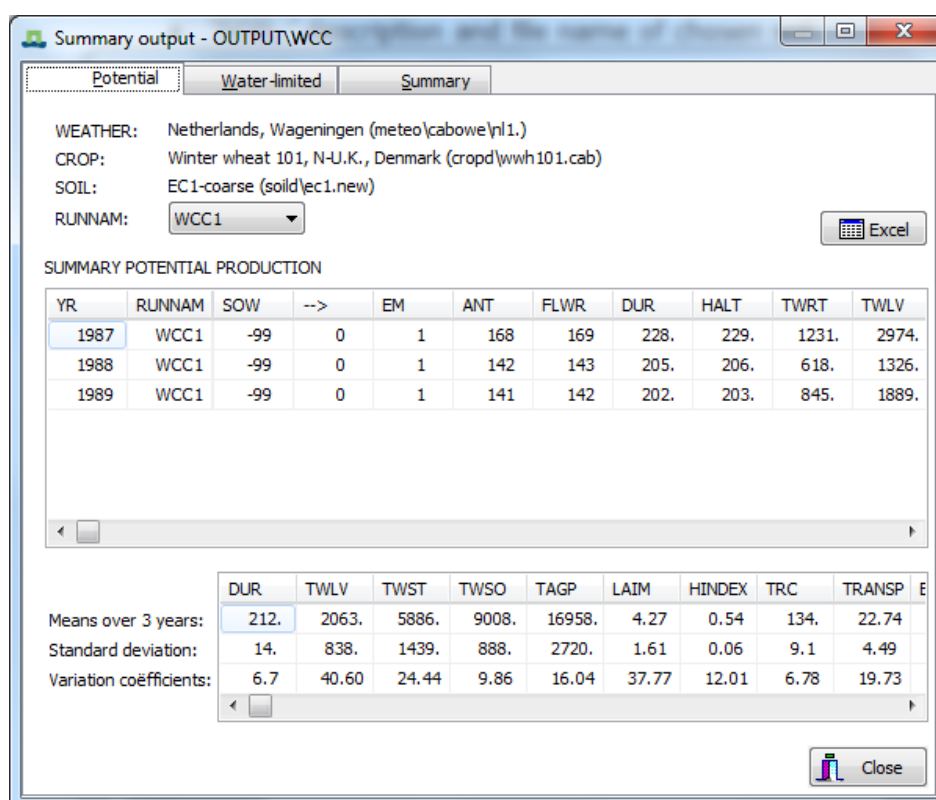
Summary output - OUTPUT\WCC

Potential | Water-limited | Summary

WEATHER: Netherlands, Wageningen (meteo\cabowe\nl1.)
CROP: Winter wheat 101, N-U.K., Denmark (cropd\wwh101.cab)
SOIL: EC1-coarse (soild\ec1.new)
RUNNAM: WCC1

Excel

SUMMARY POTENTIAL PRODUCTION

| YR | RUNNAM | SOW | --> | EM | ANT | FLWR | DUR | HALT | TWRT | TWLV |
|---|---|---|---|---|---|---|---|---|---|---|
| 1987 | WCC1 | -99 | 0 | 1 | 168 | 169 | 228. | 229. | 1231. | 2974. |
| 1988 | WCC1 | -99 | 0 | 1 | 142 | 143 | 205. | 206. | 618. | 1326. |
| 1989 | WCC1 | -99 | 0 | 1 | 141 | 142 | 202. | 203. | 845. | 1889. |

| | DUR | TWLV | TWST | TWSO | TAGP | LAIM | HINDEX | TRC | TRANSP | E |
|---|---|---|---|---|---|---|---|---|---|---|
| Means over 3 years: | 212. | 2063. | 5886. | 9008. | 16958. | 4.27 | 0.54 | 134. | 22.74 | |
| Standard deviation: | 14. | 838. | 1439. | 888. | 2720. | 1.61 | 0.06 | 9.1 | 4.49 | |
| Variation coëfficients: | 6.7 | 40.60 | 24.44 | 9.86 | 16.04 | 37.77 | 12.01 | 6.78 | 19.73 | |

Close